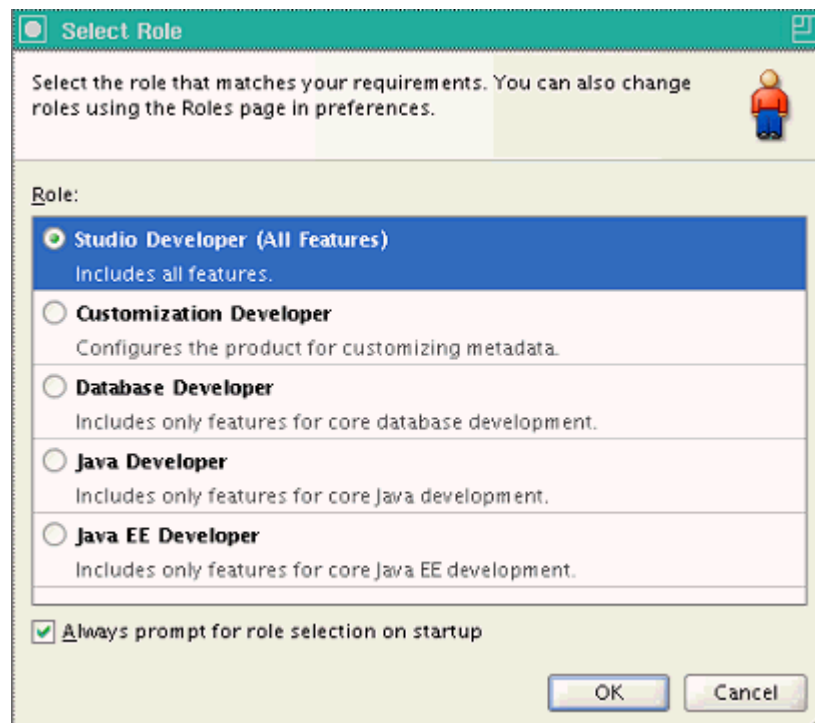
Select Role

Select the role that matches your requirements. You can also change roles using the Roles page in preferences.

Role:

Studio Developer (All Features)
Includes all features.

Customization Developer
Configures the product for customizing metadata.

Database Developer
Includes only features for core database development.

Java Developer
Includes only features for core Java development.

Java EE Developer
Includes only features for core Java EE development.

Always prompt for role selection on startup

OK

Cancel